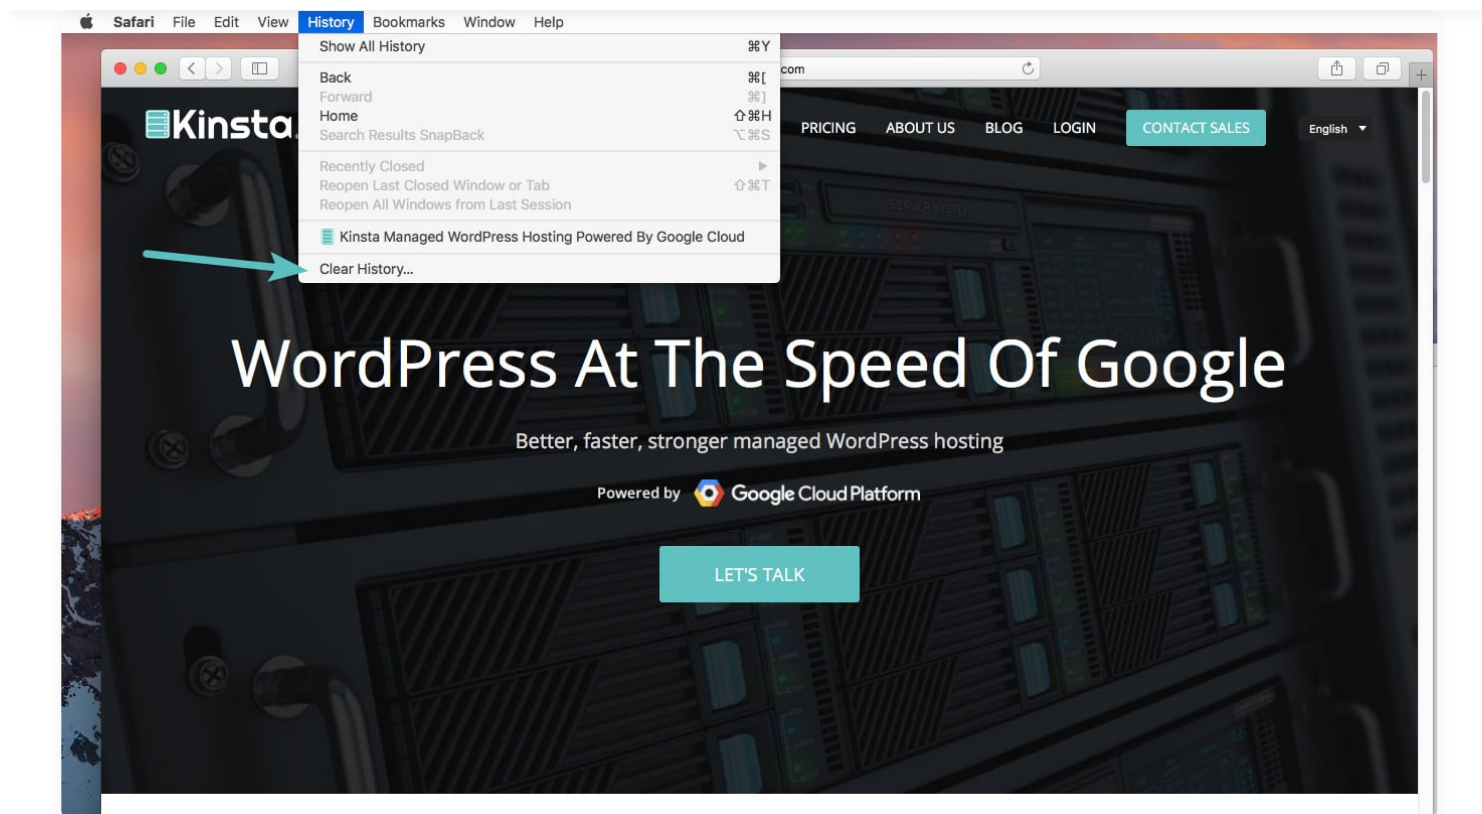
Safari File Edit View History Bookmarks Window Help

Show All History ⌘Y

Back ⌘[
Forward ⌘]
Home ⇧⌘H
Search Results SnapBack ⌥⌘S

Recently Closed
Reopen Last Closed Window or Tab ⇧⌘T
Reopen All Windows from Last Session

Kinsta Managed WordPress Hosting Powered By Google Cloud

Clear History...

com

Kinsta

PRICING ABOUT US BLOG LOGIN CONTACT SALES English

WordPress At The Speed Of Google

Better, faster, stronger managed WordPress hosting

Powered by Google Cloud Platform

LET'S TALK